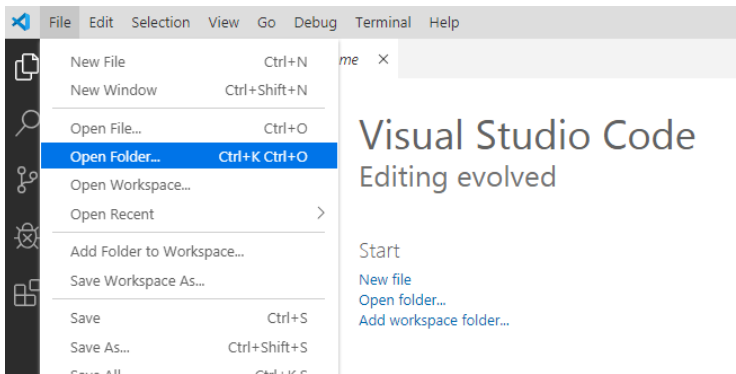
File Edit Selection View Go Debug Terminal Help

New File Ctrl+N
New Window Ctrl+Shift+N
Open File... Ctrl+O
Open Folder... Ctrl+K Ctrl+O
Open Workspace...
Open Recent
Add Folder to Workspace...
Save Workspace As...
Save Ctrl+S
Save As... Ctrl+Shift+S
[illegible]

me ×

Visual Studio Code
Editing evolved

Start
New file
Open folder...
Add workspace folder...